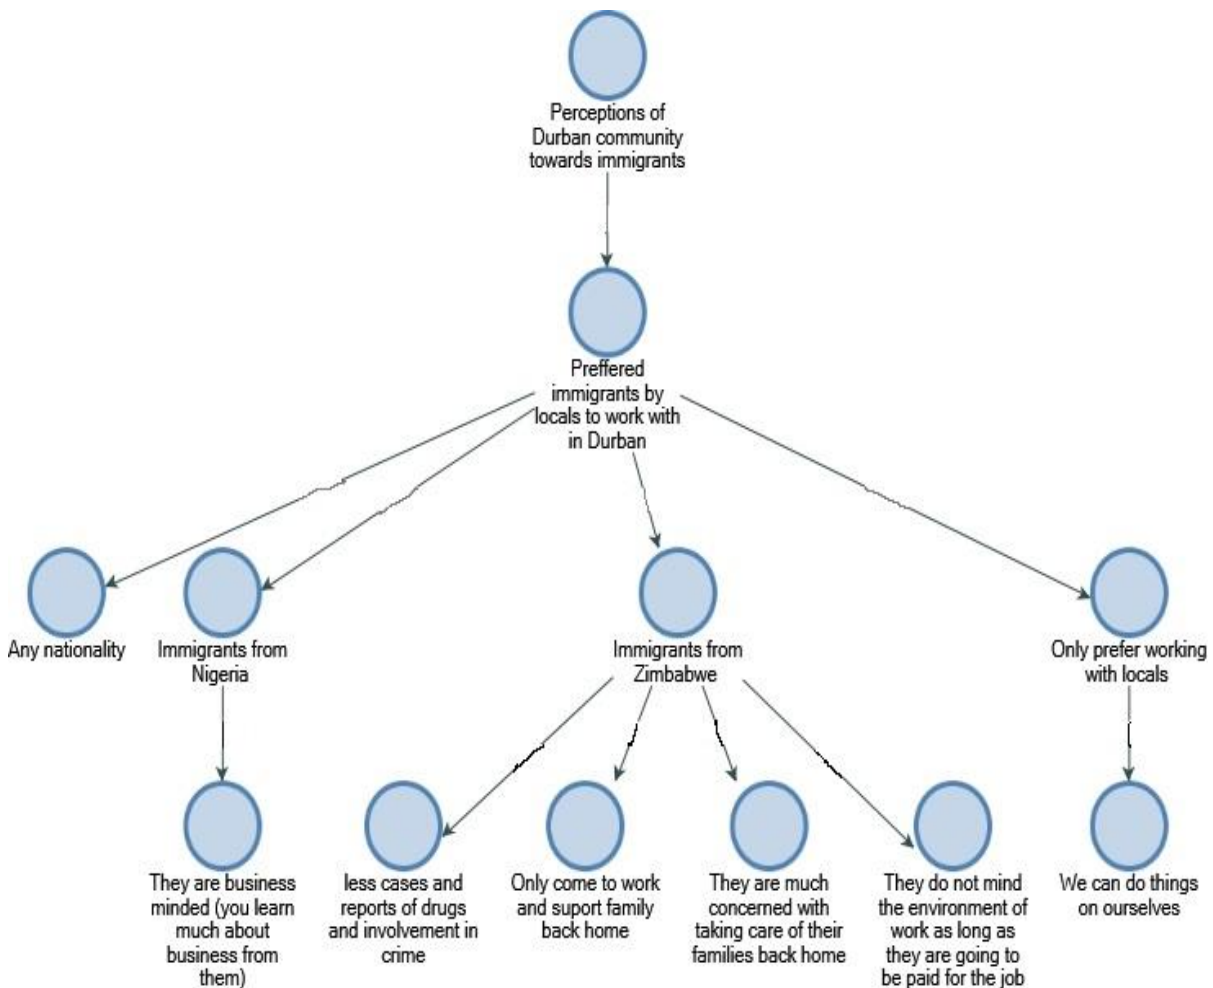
Perceptions of Durban community towards immigrants

Preffered immigrants by locals to work with in Durban

Any nationality

Immigrants from Nigeria

Immigrants from Zimbabwe

Only prefer working with locals

They are business minded (you learn much about business from them)

less cases and reports of drugs and involvement in crime

Only come to work and suport family back home

They are much concerned with taking care of their families back home

They do not mind the environment of work as long as they are going to be paid for the job

We can do things on ourselves